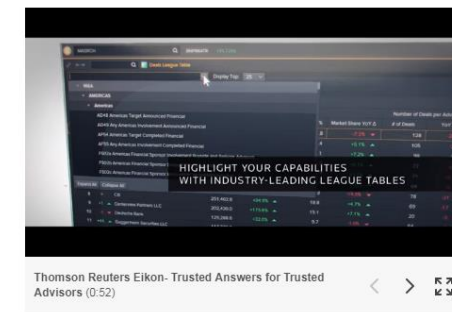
SEARCH

Deals League Table

Display Top 25

AMERICAS

Americas

AD48 Americas Target Announced Financial

AD49 Any Americas Involvement Announced Financial

AP54 Americas Target Completed Financial

AP55 Any Americas Involvement Completed Financial

Market Share YOY Δ

# of Deals

Number of Deals per Adv

HIGHLIGHT YOUR CAPABILITIES WITH INDUSTRY-LEADING LEAGUE TABLES

Centerview Partners LLC

Deutsche Bank

Guggenheim Securities LLC

Thomson Reuters Eikon- Trusted Answers for Trusted Advisors (0:52)